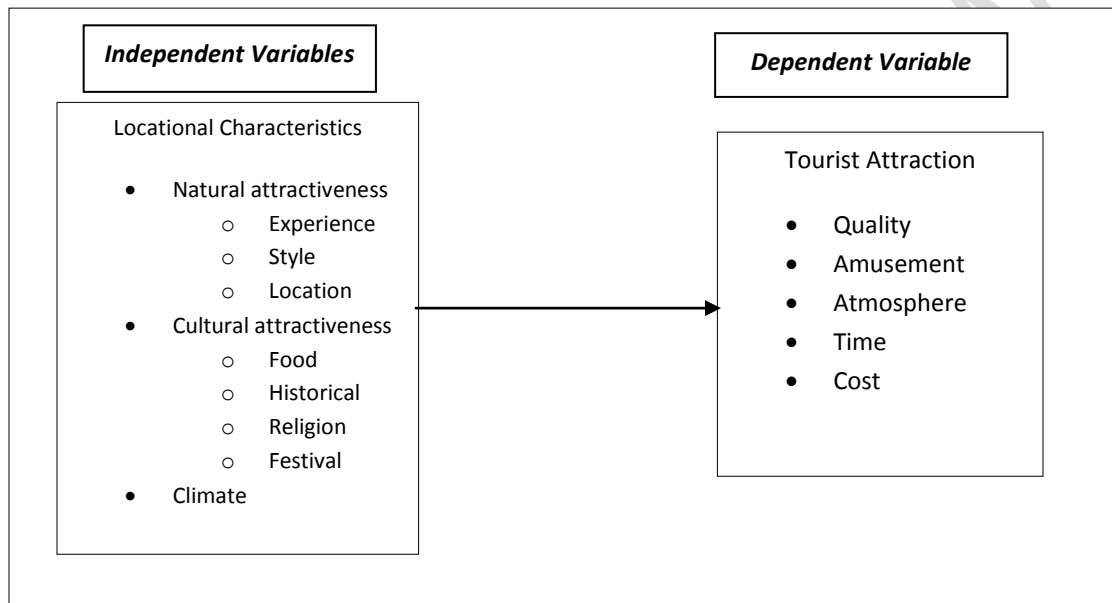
*Independent Variables*

*Dependent Variable*

Locational Characteristics

- Natural attractiveness
  - Experience
  - Style
  - Location
- Cultural attractiveness
  - Food
  - Historical
  - Religion
  - Festival
- Climate

Tourist Attraction

- Quality
- Amusement
- Atmosphere
- Time
- Cost